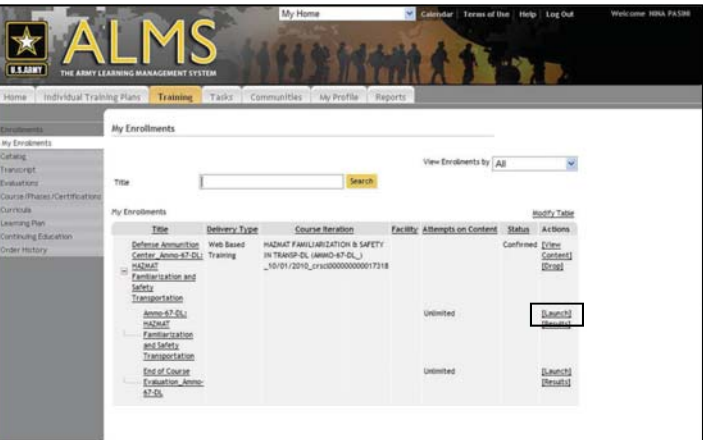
U.S.ARMY ALMS THE ARMY LEARNING MANAGEMENT SYSTEM

My Home

Calendar | Terms of Use | Help | Log Out

Welcome NINA PASS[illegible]

Home | Individual Training Plans | Training | Tasks | Communities | My Profile | Reports

Enrollments
My Enrollments
Catalog
Transcript
Evaluations
Course (Phases)/Certifications
Curricula
Learning Plan
Continuing Education
Order History

My Enrollments

View Enrollments by All

Title [ ] Search

My Enrollments

Modify Table

| Title | Delivery Type | Course Iteration | Facility | Attempts on Content | Status | Actions |
|---|---|---|---|---|---|---|
| Defense Ammunition Center_Ammo-67-DL: HAZMAT Familiarization and Safety Transportation | Web Based Training | HAZMAT FAMILIARIZATION & SAFETY IN TRANSP-DL (AMMO-67-DL_) _10/01/2010_crscit000000000017318 | | | Confirmed | [View Content] [Drop] |
| Ammo-67-DL: HAZMAT Familiarization and Safety Transportation | | | | Unlimited | | [Launch] [Results] |
| End of Course Evaluation_Ammo-67-DL | | | | Unlimited | | [Launch] [Results] |